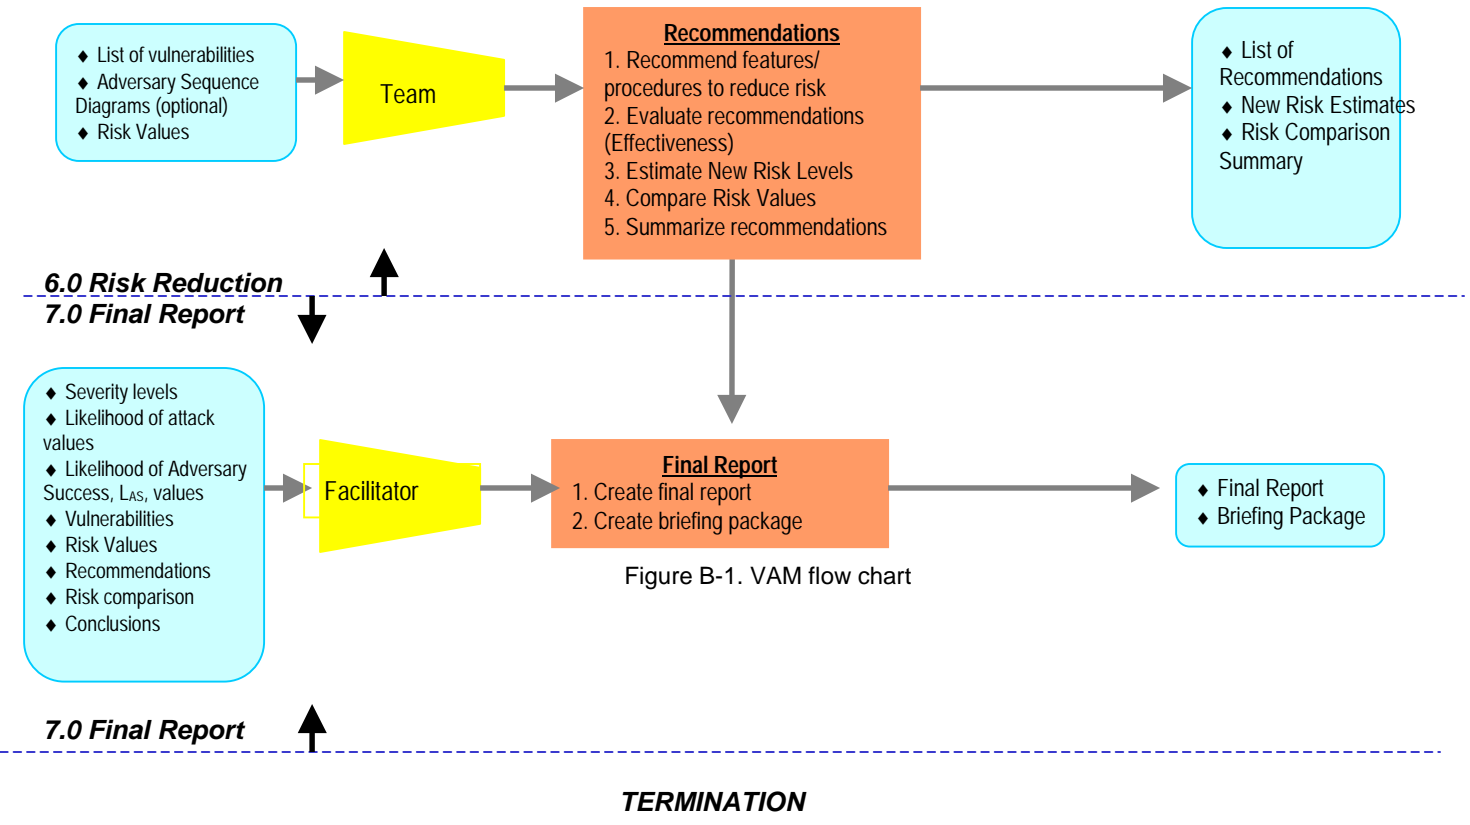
♦ List of vulnerabilities
♦ Adversary Sequence Diagrams (optional)
♦ Risk Values

Team

Recommendations
1. Recommend features/ procedures to reduce risk
2. Evaluate recommendations (Effectiveness)
3. Estimate New Risk Levels
4. Compare Risk Values
5. Summarize recommendations

♦ List of Recommendations
♦ New Risk Estimates
♦ Risk Comparison Summary

6.0 Risk Reduction
7.0 Final Report

♦ Severity levels
♦ Likelihood of attack values
♦ Likelihood of Adversary Success, $L_{AS}$, values
♦ Vulnerabilities
♦ Risk Values
♦ Recommendations
♦ Risk comparison
♦ Conclusions

Facilitator

Final Report
1. Create final report
2. Create briefing package

♦ Final Report
♦ Briefing Package

Figure B-1. VAM flow chart

7.0 Final Report

TERMINATION